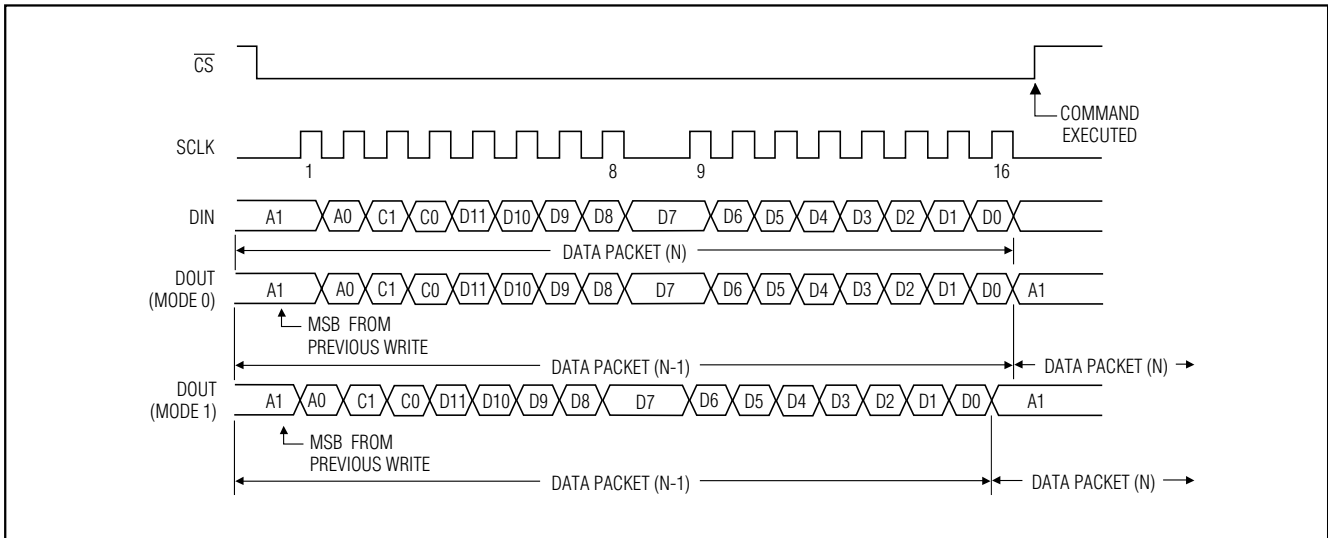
$\overline{CS}$

COMMAND EXECUTED

SCLK

1

8

9

16

DIN

A1 A0 C1 C0 D11 D10 D9 D8 D7 D6 D5 D4 D3 D2 D1 D0

DATA PACKET (N)

DOUT (MODE 0)

A1 A0 C1 C0 D11 D10 D9 D8 D7 D6 D5 D4 D3 D2 D1 D0 A1

MSB FROM PREVIOUS WRITE

DATA PACKET (N-1)

DATA PACKET (N)

DOUT (MODE 1)

A1 A0 C1 C0 D11 D10 D9 D8 D7 D6 D5 D4 D3 D2 D1 D0 A1

MSB FROM PREVIOUS WRITE

DATA PACKET (N-1)

DATA PACKET (N)